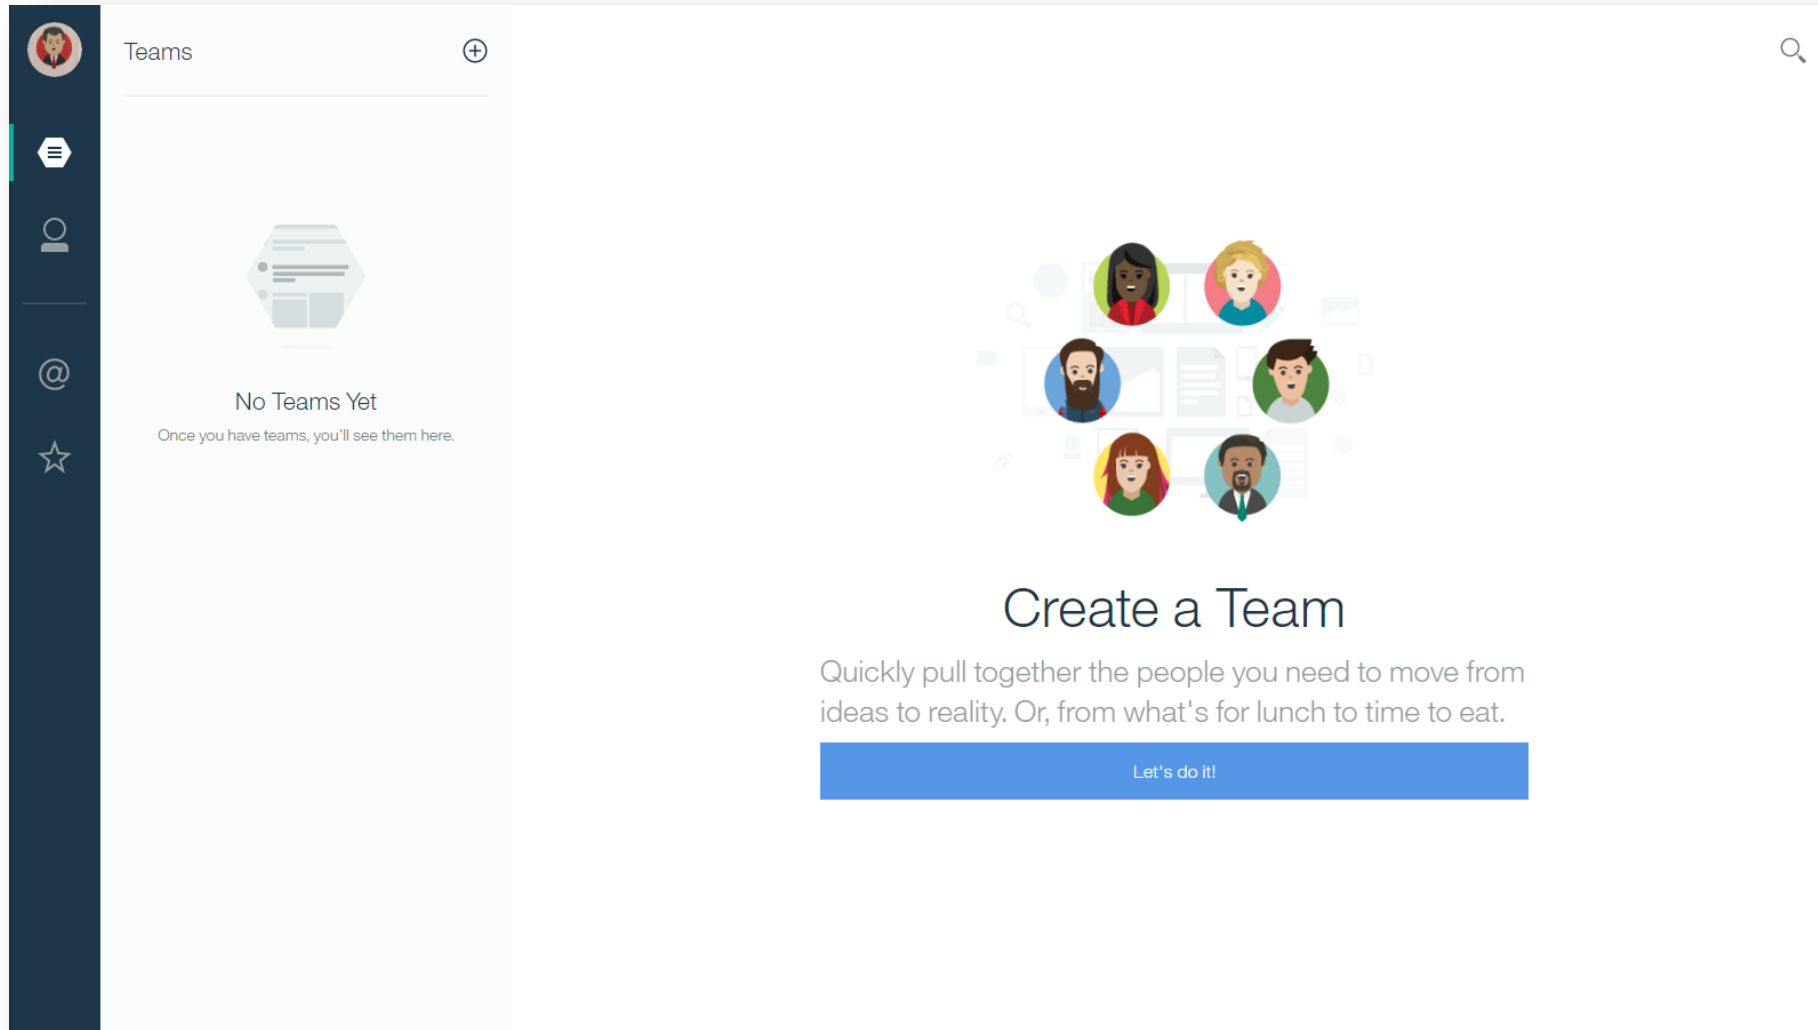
Teams

@

No Teams Yet

Once you have teams, you'll see them here.

Create a Team

Quickly pull together the people you need to move from ideas to reality. Or, from what's for lunch to time to eat.

Let's do it!